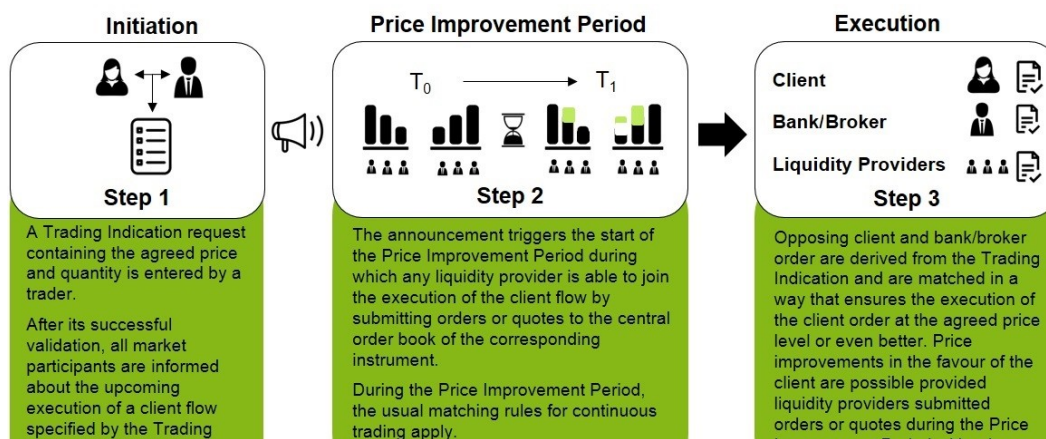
Initiation

Step 1

A Trading Indication request containing the agreed price and quantity is entered by a trader.

After its successful validation, all market participants are informed about the upcoming execution of a client flow specified by the Trading

Price Improvement Period

$T_0$ $T_1$

Step 2

The announcement triggers the start of the Price Improvement Period during which any liquidity provider is able to join the execution of the client flow by submitting orders or quotes to the central order book of the corresponding instrument.

During the Price Improvement Period, the usual matching rules for continuous trading apply.

Execution

Client

Bank/Broker

Liquidity Providers

Step 3

Opposing client and bank/broker order are derived from the Trading Indication and are matched in a way that ensures the execution of the client order at the agreed price level or even better. Price improvements in the favour of the client are possible provided liquidity providers submitted orders or quotes during the Price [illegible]